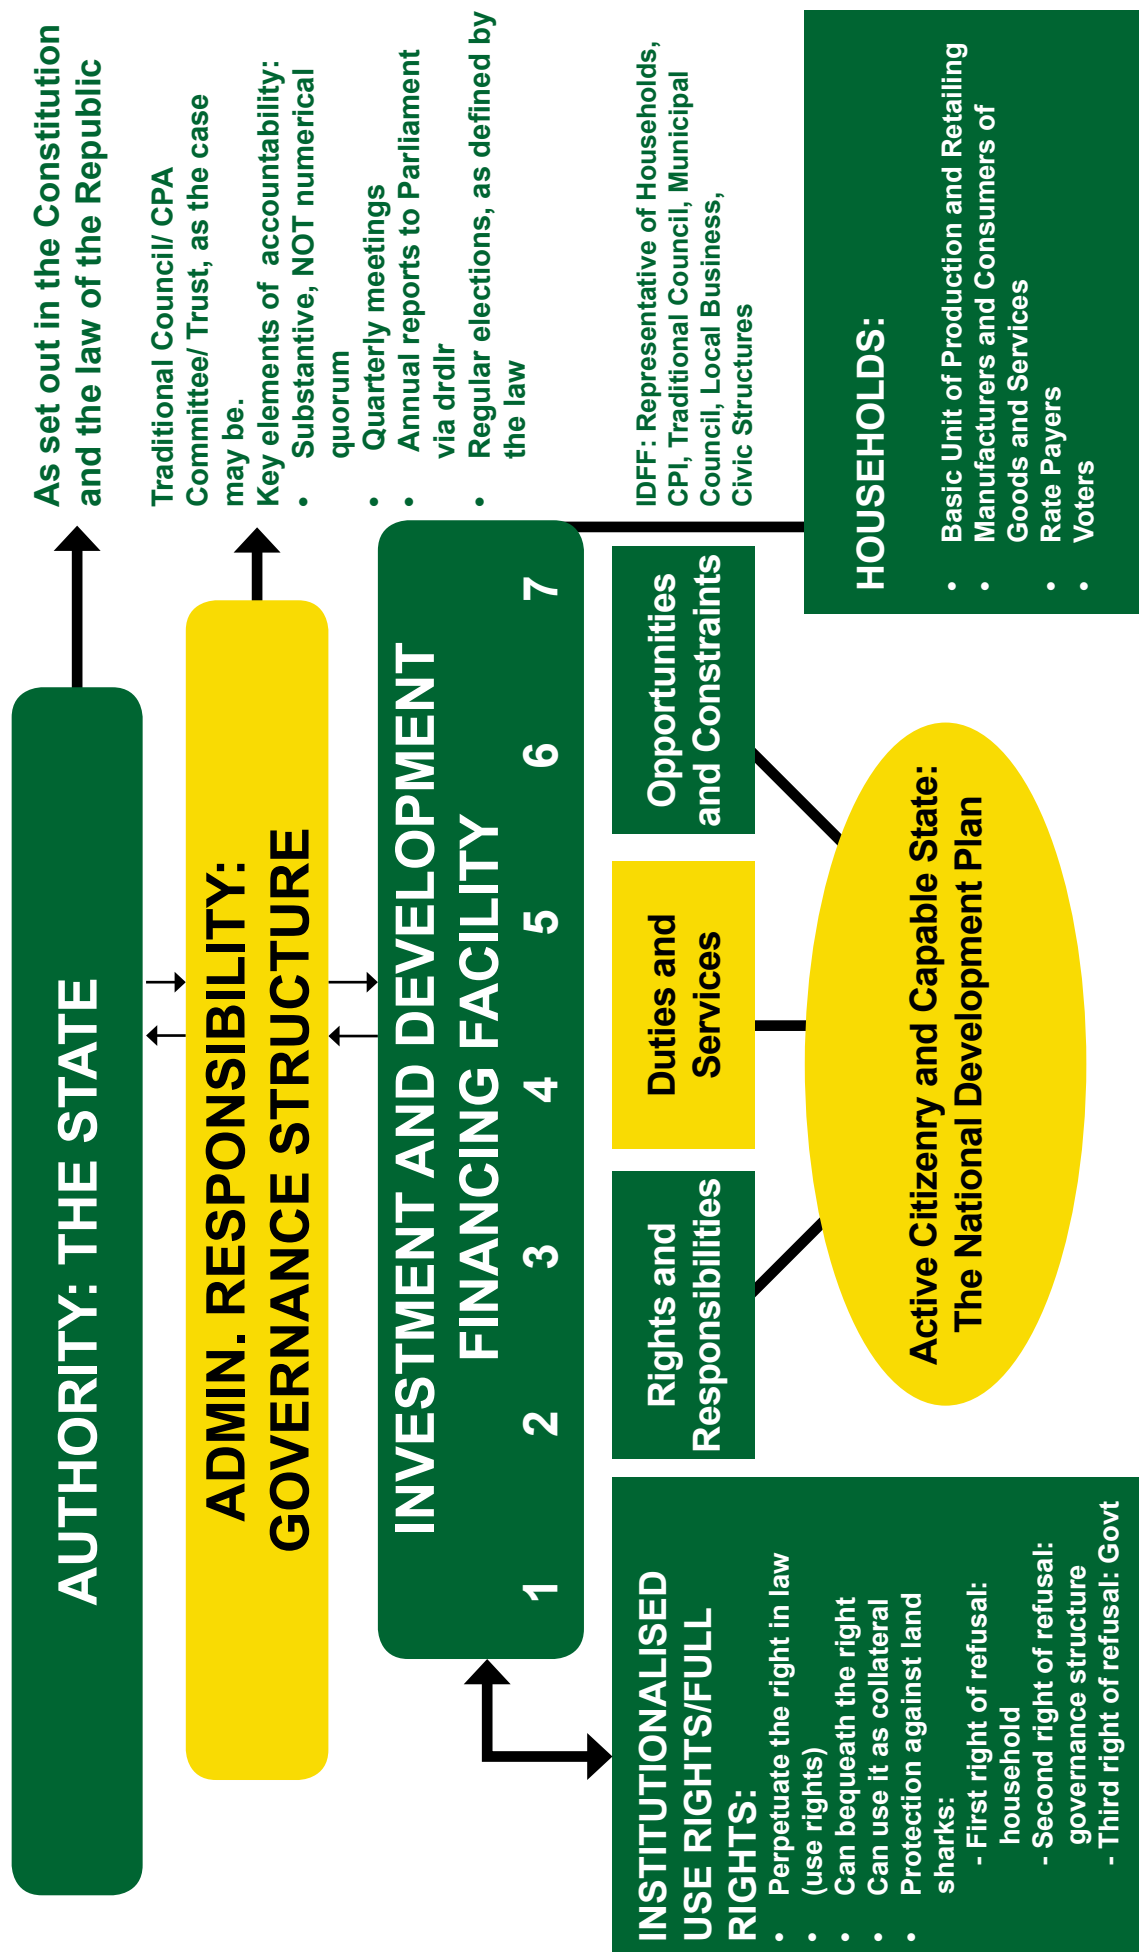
AUTHORITY: THE STATE

As set out in the Constitution and the law of the Republic

ADMIN. RESPONSIBILITY: GOVERNANCE STRUCTURE

Traditional Council/ CPA Committee/ Trust, as the case may be.
Key elements of accountability:
• Substantive, NOT numerical quorum
• Quarterly meetings
• Annual reports to Parliament via drdlr
• Regular elections, as defined by the law

INVESTMENT AND DEVELOPMENT FINANCING FACILITY

1 2 3 4 5 6 7

IDFF: Representative of Households, CPI, Traditional Council, Municipal Council, Local Business, Civic Structures

HOUSEHOLDS:
• Basic Unit of Production and Retailing
• Manufacturers and Consumers of Goods and Services
• Rate Payers
• Voters

Rights and Responsibilities

Duties and Services

Opportunities and Constraints

Active Citizenry and Capable State: The National Development Plan

INSTITUTIONALISED USE RIGHTS/FULL RIGHTS:
• Perpetuate the right in law (use rights)
• Can bequeath the right
• Can use it as collateral
• Protection against land sharks:
- First right of refusal: household
- Second right of refusal: governance structure
- Third right of refusal: Govt